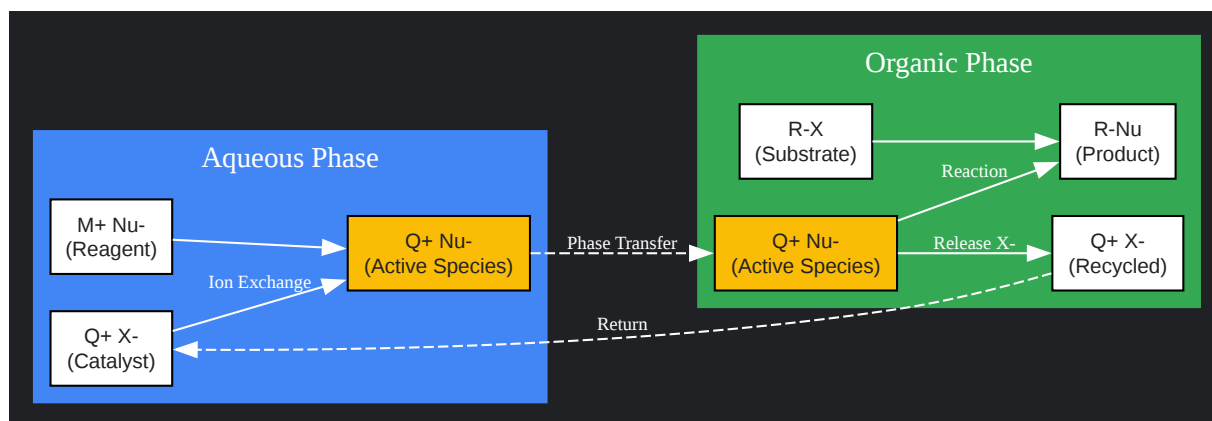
Organic Phase

R-X
(Substrate)

R-Nu
(Product)

Reaction

Aqueous Phase

M+ Nu-
(Reagent)

Q+ Nu-
(Active Species)

Phase Transfer

Q+ Nu-
(Active Species)

Release X-

Q+ X-
(Recycled)

Ion Exchange

Q+ X-
(Catalyst)

Return